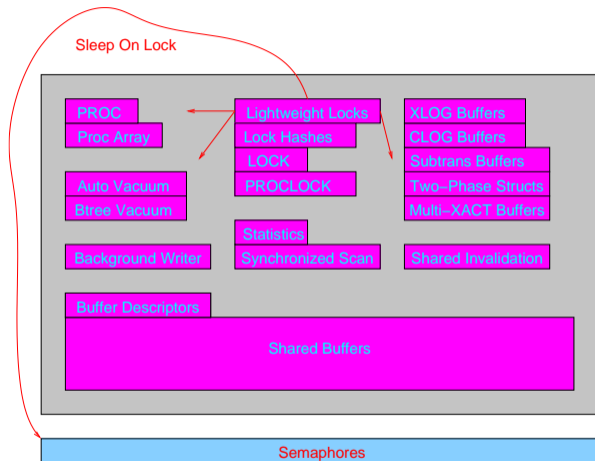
Sleep On Lock

PROC
Proc Array

Lightweight Locks
Lock Hashes
LOCK
PROCLOCK

XLOG Buffers
CLOG Buffers
Subtrans Buffers
Two–Phase Structs
Multi–XACT Buffers

Auto Vacuum
Btree Vacuum

Statistics
Synchronized Scan

Background Writer

Shared Invalidation

Buffer Descriptors

Shared Buffers

Semaphores